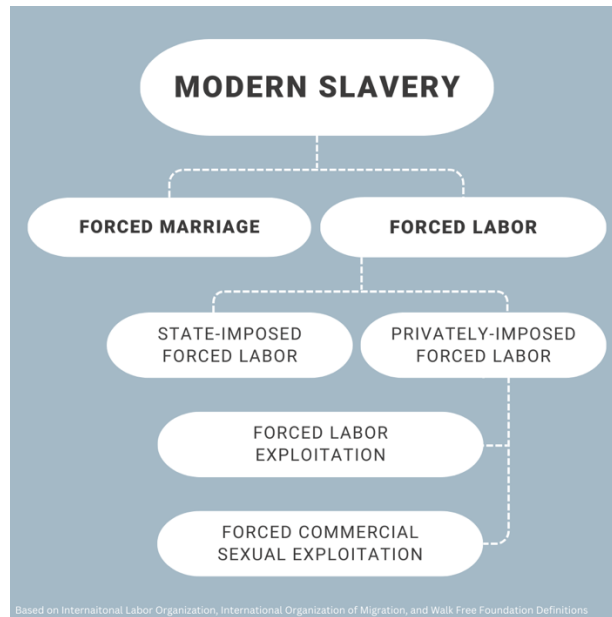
MODERN SLAVERY

FORCED MARRIAGE

FORCED LABOR

STATE-IMPOSED FORCED LABOR

PRIVATELY-IMPOSED FORCED LABOR

FORCED LABOR EXPLOITATION

FORCED COMMERCIAL SEXUAL EXPLOITATION

Based on Internaitonal Labor Organization, International Organization of Migration, and Walk Free Foundation Definitions